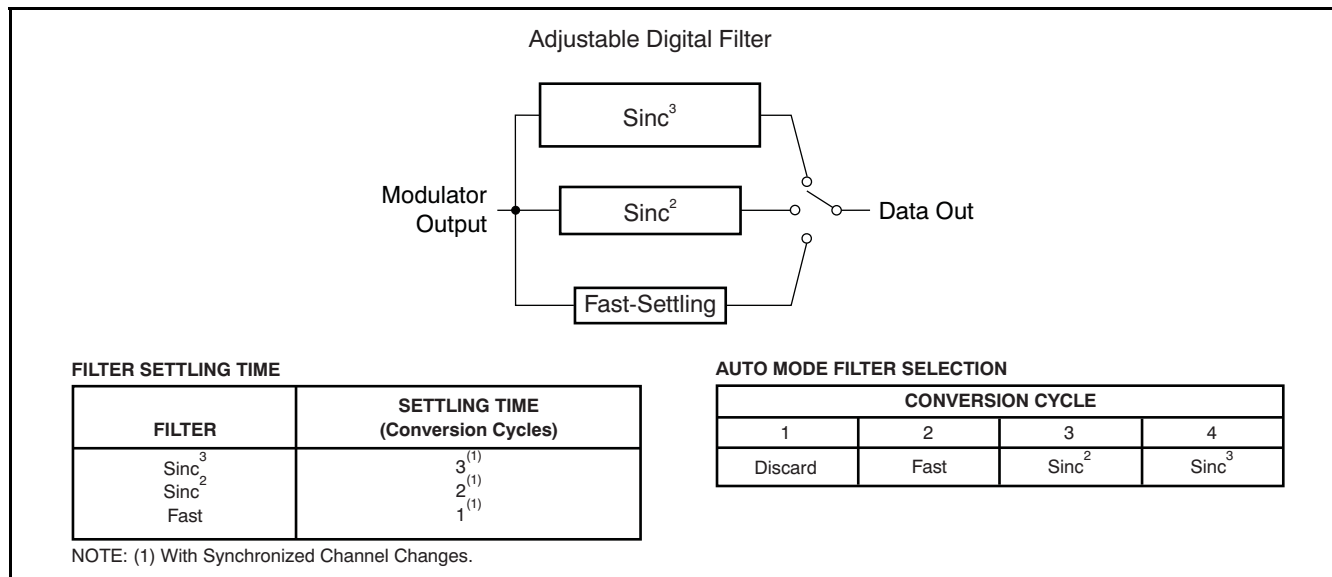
Adjustable Digital Filter

Modulator Output

Sinc$^3$

Sinc$^2$

Fast-Settling

Data Out

FILTER SETTLING TIME

| FILTER | SETTLING TIME (Conversion Cycles) |
|---|---|
| Sinc$^3$<br>Sinc$^2$<br>Fast | $3^{(1)}$<br>$2^{(1)}$<br>$1^{(1)}$ |

NOTE: (1) With Synchronized Channel Changes.

AUTO MODE FILTER SELECTION

| CONVERSION CYCLE | | | |
|---|---|---|---|
| 1 | 2 | 3 | 4 |
| Discard | Fast | Sinc$^2$ | Sinc$^3$ |